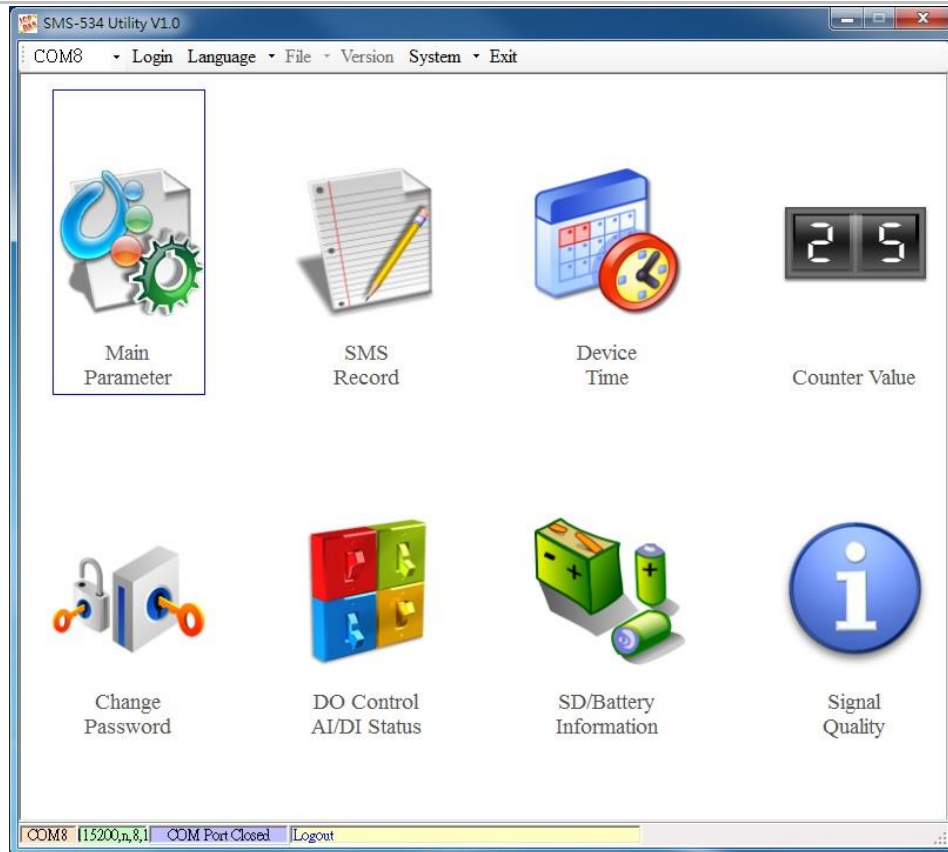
SMS-534 Utility V1.0

COM8 Login Language File Version System Exit

Main Parameter

SMS Record

Device Time

2 5

Counter Value

Change Password

DO Control AI/DI Status

SD/Battery Information

Signal Quality

COM8 | 15200,n,8,1 | COM Port Closed | Logout